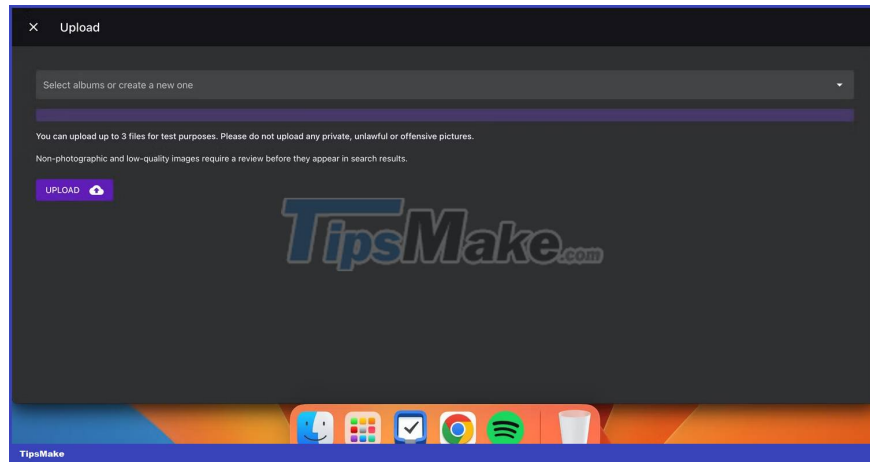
× Upload

Select albums or create a new one

You can upload up to 3 files for test purposes. Please do not upload any private, unlawful or offensive pictures.

Non-photographic and low-quality images require a review before they appear in search results.

UPLOAD

TipsMake.com

TipsMake